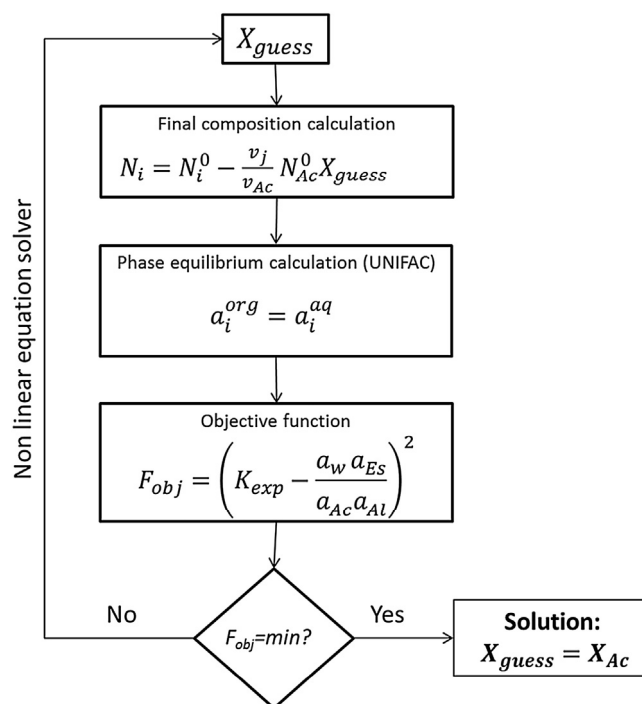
Non linear equation solver

$X_{guess}$

Final composition calculation

$N_i = N_i^0 - \frac{v_j}{v_{Ac}} N_{Ac}^0 X_{guess}$

Phase equilibrium calculation (UNIFAC)

$a_i^{org} = a_i^{aq}$

Objective function

$F_{obj} = \left( K_{exp} - \frac{a_w a_{Es}}{a_{Ac} a_{Al}} \right)^2$

No

$F_{obj}$=min?

Yes

Solution:
$X_{guess} = X_{Ac}$